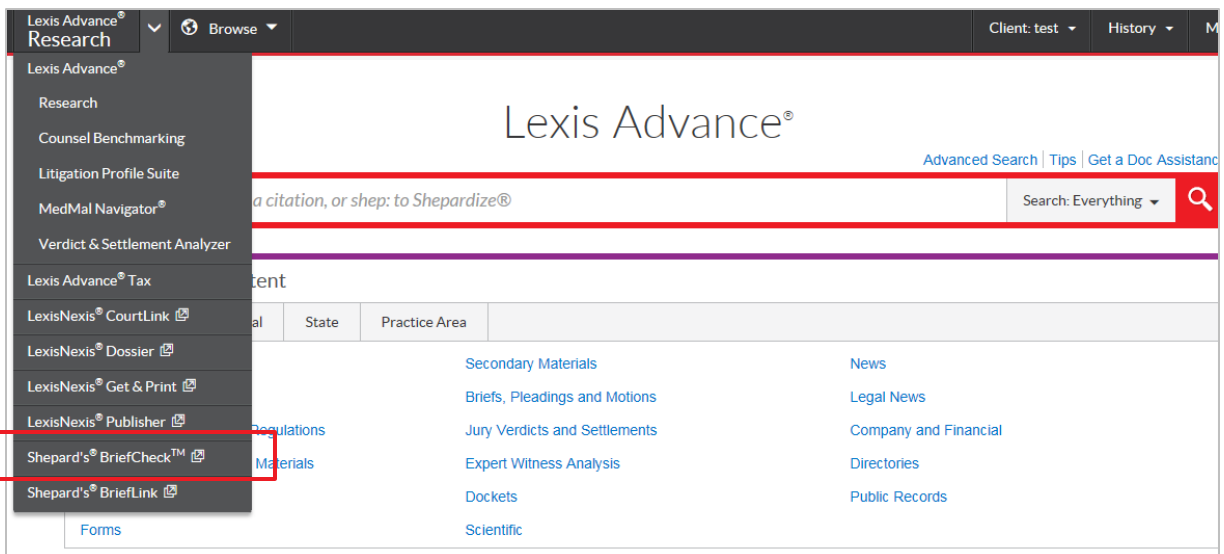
Lexis Advance® Research

Browse

Client: test

History

M

Lexis Advance®

Research

Counsel Benchmarking

Litigation Profile Suite

MedMal Navigator®

Verdict & Settlement Analyzer

Lexis Advance® Tax

LexisNexis® CourtLink

LexisNexis® Dossier

LexisNexis® Get & Print

LexisNexis® Publisher

Shepard's® BriefCheck™

Shepard's® BriefLink

Lexis Advance®

Advanced Search | Tips | Get a Doc Assistanc

a citation, or shep: to Shepardize®

Search: Everything

tent

al

State

Practice Area

Regulations

Materials

Forms

Secondary Materials

Briefs, Pleadings and Motions

Jury Verdicts and Settlements

Expert Witness Analysis

Dockets

Scientific

News

Legal News

Company and Financial

Directories

Public Records